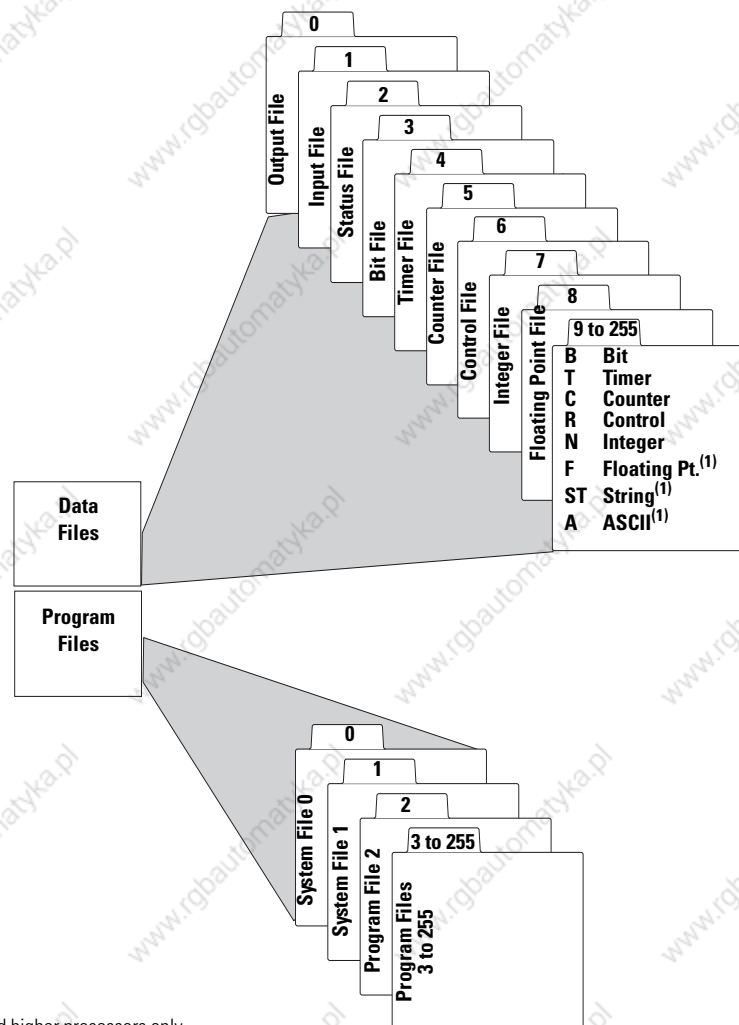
0
Output File
1
Input File
2
Status File
3
Bit File
4
Timer File
5
Counter File
6
Control File
7
Integer File
8
Floating Point File
9 to 255
B Bit
T Timer
C Counter
R Control
N Integer
F Floating Pt.$^{(1)}$
ST String$^{(1)}$
A ASCII$^{(1)}$

Data Files

Program Files

0
System File 0
1
System File 1
2
Program File 2
3 to 255
Program Files 3 to 255

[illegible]d higher processors only